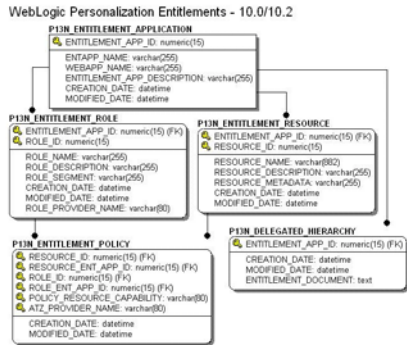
WebLogic Personalization Entitlements - 10.0/10.2

P13N_ENTITLEMENT_APPLICATION
ENTITLEMENT_APP_ID: numeric(15)
ENTAPP_NAME: varchar(255)
WEBAPP_NAME: varchar(255)
ENTITLEMENT_APP_DESCRIPTION: varchar(255)
CREATION_DATE: datetime
MODIFIED_DATE: datetime

P13N_ENTITLEMENT_ROLE
ENTITLEMENT_APP_ID: numeric(15) (FK)
ROLE_ID: numeric(15)
ROLE_NAME: varchar(255)
ROLE_DESCRIPTION: varchar(255)
ROLE_SEGMENT: varchar(255)
CREATION_DATE: datetime
MODIFIED_DATE: datetime
ROLE_PROVIDER_NAME: varchar(80)

P13N_ENTITLEMENT_RESOURCE
ENTITLEMENT_APP_ID: numeric(15) (FK)
RESOURCE_ID: numeric(15)
RESOURCE_NAME: varchar(882)
RESOURCE_DESCRIPTION: varchar(255)
RESOURCE_METADATA: varchar(255)
CREATION_DATE: datetime
MODIFIED_DATE: datetime

P13N_ENTITLEMENT_POLICY
RESOURCE_ID: numeric(15) (FK)
RESOURCE_ENT_APP_ID: numeric(15) (FK)
ROLE_ID: numeric(15) (FK)
ROLE_ENT_APP_ID: numeric(15) (FK)
POLICY_RESOURCE_CAPABILITY: varchar(80)
ATZ_PROVIDER_NAME: varchar(80)
CREATION_DATE: datetime
MODIFIED_DATE: datetime

P13N_DELEGATED_HIERARCHY
ENTITLEMENT_APP_ID: numeric(15) (FK)
CREATION_DATE: datetime
MODIFIED_DATE: datetime
ENTITLEMENT_DOCUMENT: text